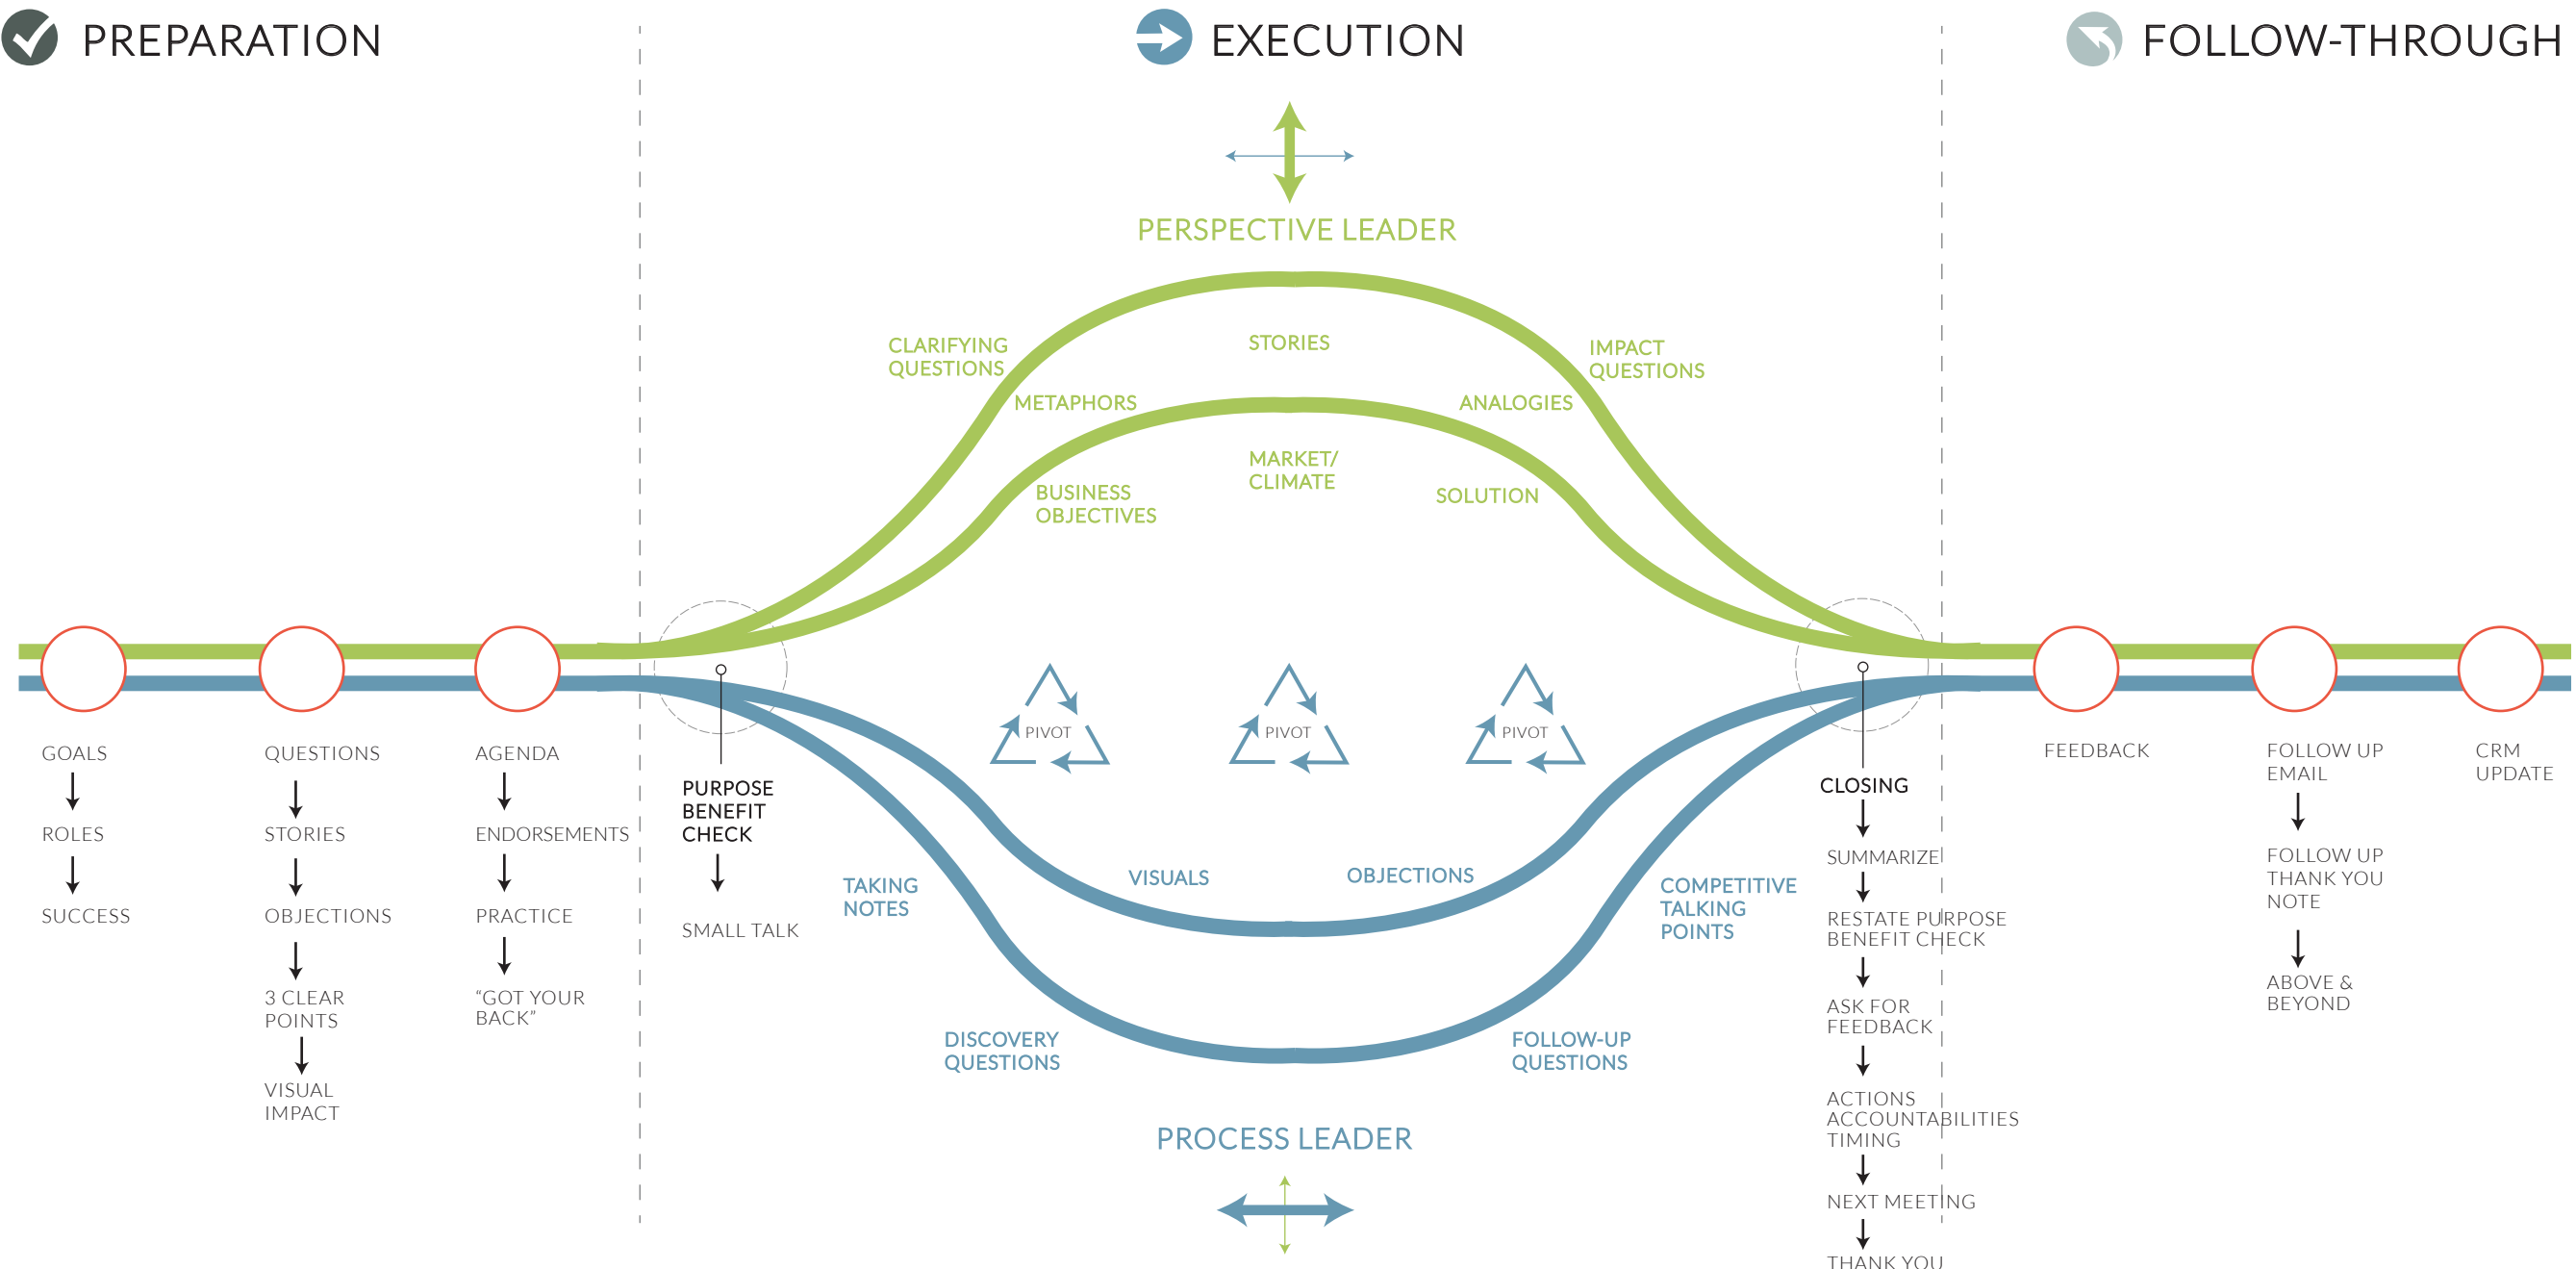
PREPARATION

EXECUTION

FOLLOW-THROUGH

PERSPECTIVE LEADER

CLARIFYING QUESTIONS

STORIES

IMPACT QUESTIONS

METAPHORS

ANALOGIES

BUSINESS OBJECTIVES

MARKET/ CLIMATE

SOLUTION

PIVOT

PIVOT

PIVOT

GOALS
↓
ROLES
↓
SUCCESS

QUESTIONS
↓
STORIES
↓
OBJECTIONS
↓
3 CLEAR POINTS
↓
VISUAL IMPACT

AGENDA
↓
ENDORSEMENTS
↓
PRACTICE
↓
"GOT YOUR BACK"

PURPOSE BENEFIT CHECK
↓
SMALL TALK

TAKING NOTES

VISUALS

OBJECTIONS

COMPETITIVE TALKING POINTS

DISCOVERY QUESTIONS

FOLLOW-UP QUESTIONS

PROCESS LEADER

CLOSING
↓
SUMMARIZE
↓
RESTATE PURPOSE BENEFIT CHECK
↓
ASK FOR FEEDBACK
↓
ACTIONS ACCOUNTABILITIES TIMING
↓
NEXT MEETING
↓
THANK YOU

FEEDBACK

FOLLOW UP EMAIL
↓
FOLLOW UP THANK YOU NOTE
↓
ABOVE & BEYOND

CRM UPDATE